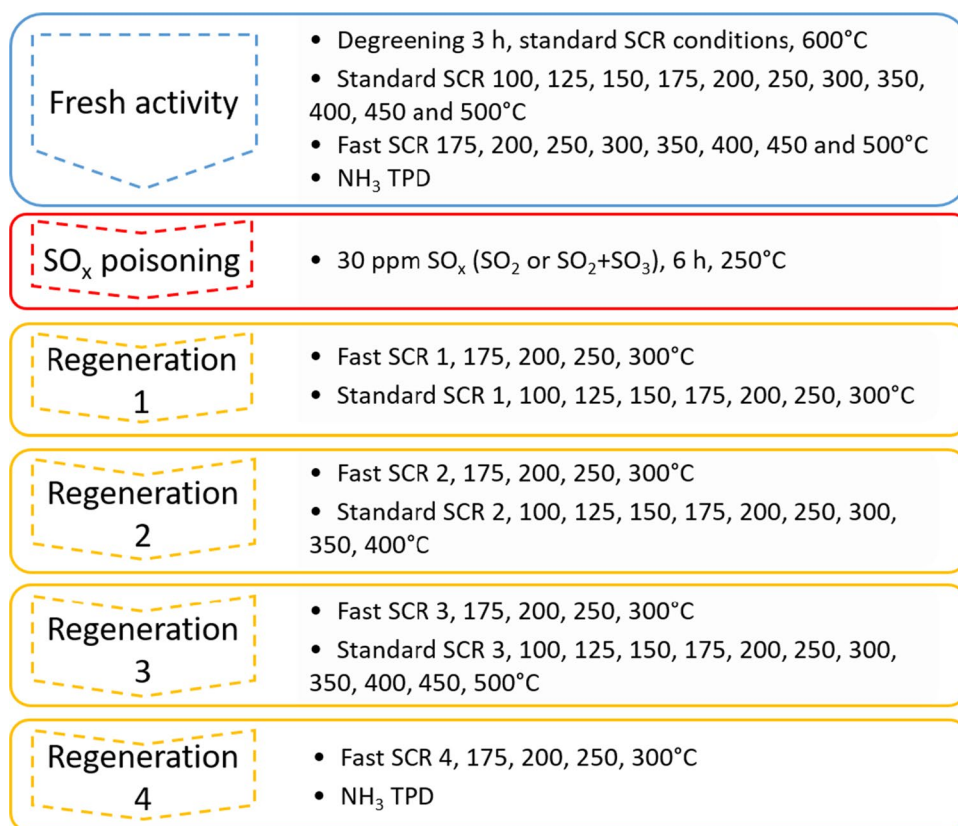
Fresh activity

- Degreening 3 h, standard SCR conditions, 600°C
- Standard SCR 100, 125, 150, 175, 200, 250, 300, 350, 400, 450 and 500°C
- Fast SCR 175, 200, 250, 300, 350, 400, 450 and 500°C
- $NH_3$ TPD

$SO_x$ poisoning

- 30 ppm $SO_x$ ($SO_2$ or $SO_2$+$SO_3$), 6 h, 250°C

Regeneration 1

- Fast SCR 1, 175, 200, 250, 300°C
- Standard SCR 1, 100, 125, 150, 175, 200, 250, 300°C

Regeneration 2

- Fast SCR 2, 175, 200, 250, 300°C
- Standard SCR 2, 100, 125, 150, 175, 200, 250, 300, 350, 400°C

Regeneration 3

- Fast SCR 3, 175, 200, 250, 300°C
- Standard SCR 3, 100, 125, 150, 175, 200, 250, 300, 350, 400, 450, 500°C

Regeneration 4

- Fast SCR 4, 175, 200, 250, 300°C
- $NH_3$ TPD